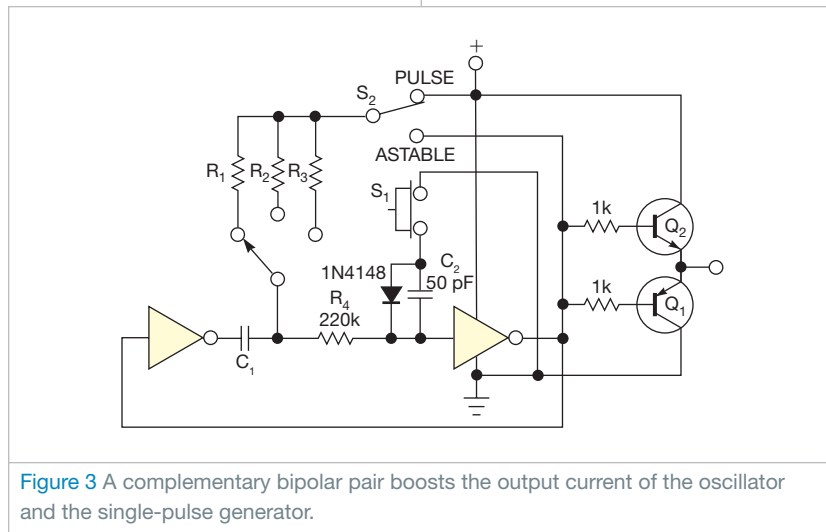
+
PULSE
$S_2$
ASTABLE
$R_1$ $R_2$ $R_3$
$S_1$
1k
$Q_2$
1N4148
$C_2$
50 pF
1k
$Q_1$
$R_4$
220k
$C_1$

Figure 3 A complementary bipolar pair boosts the output current of the oscillator and the single-pulse generator.